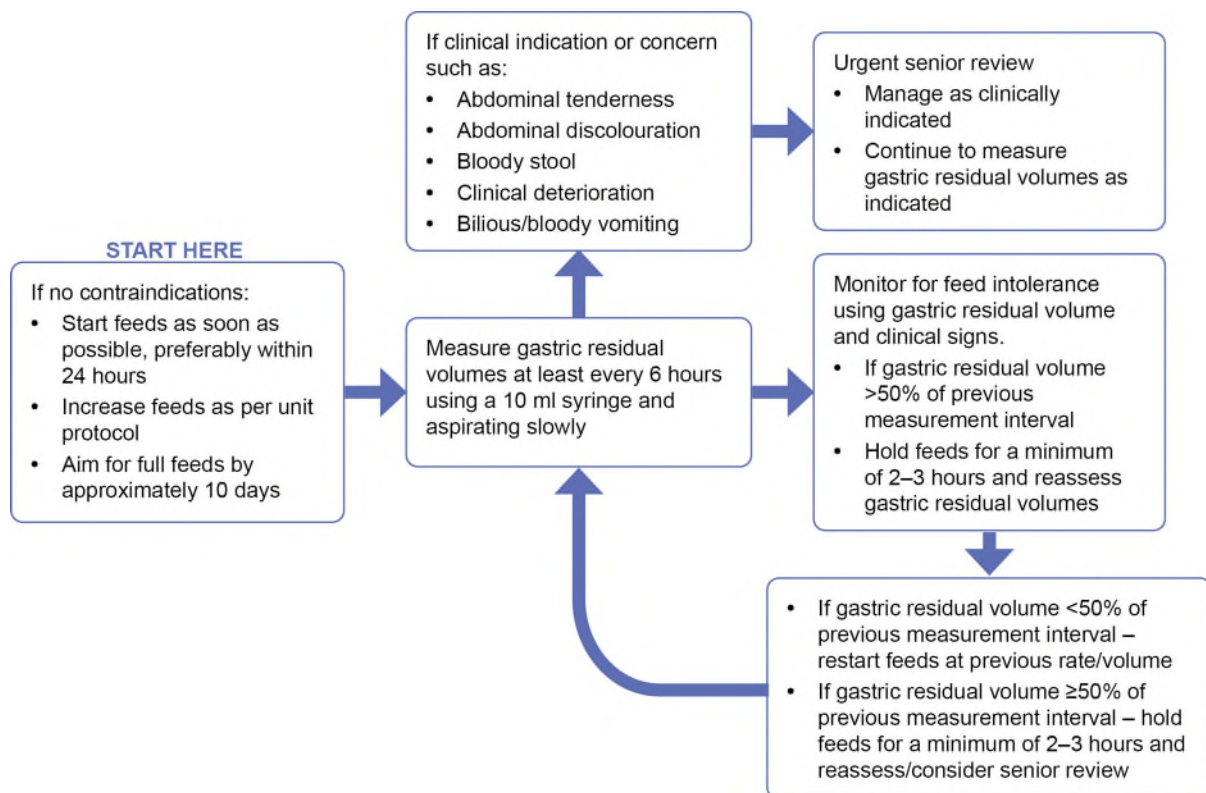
START HERE

If no contraindications:
- Start feeds as soon as possible, preferably within 24 hours
- Increase feeds as per unit protocol
- Aim for full feeds by approximately 10 days

Measure gastric residual volumes at least every 6 hours using a 10 ml syringe and aspirating slowly

If clinical indication or concern such as:
- Abdominal tenderness
- Abdominal discolouration
- Bloody stool
- Clinical deterioration
- Bilious/bloody vomiting

Urgent senior review
- Manage as clinically indicated
- Continue to measure gastric residual volumes as indicated

Monitor for feed intolerance using gastric residual volume and clinical signs.
- If gastric residual volume >50% of previous measurement interval
- Hold feeds for a minimum of 2–3 hours and reassess gastric residual volumes

- If gastric residual volume <50% of previous measurement interval – restart feeds at previous rate/volume
- If gastric residual volume ≥50% of previous measurement interval – hold feeds for a minimum of 2–3 hours and reassess/consider senior review